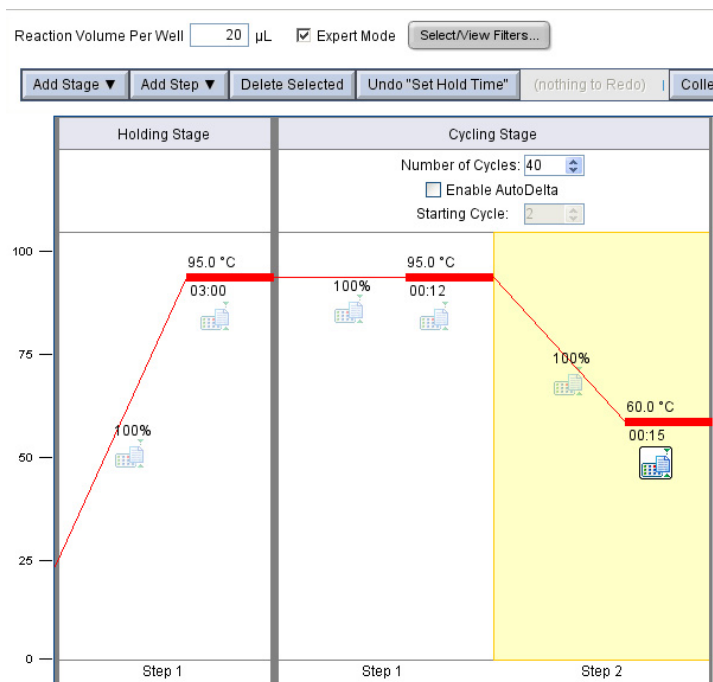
Reaction Volume Per Well 20 µL ☑ Expert Mode Select/View Filters...

Add Stage ▼ Add Step ▼ Delete Selected Undo "Set Hold Time" (nothing to Redo) Colle

Holding Stage

Cycling Stage

Number of Cycles: 40

Enable AutoDelta

Starting Cycle: 2

100

75

50

25

0

95.0 °C
03:00

100%

100%

95.0 °C
00:12

100%

60.0 °C
00:15

Step 1

Step 1

Step 2